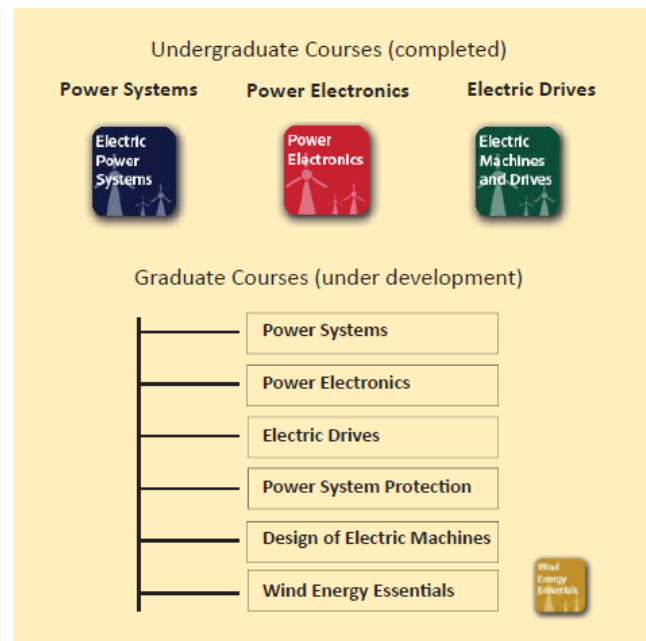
Undergraduate Courses (completed)

Power Systems

Power Electronics

Electric Drives

Electric Power Systems

Power Electronics

Electric Machines and Drives

Graduate Courses (under development)

Power Systems

Power Electronics

Electric Drives

Power System Protection

Design of Electric Machines

Wind Energy Essentials

Wind Energy Essentials